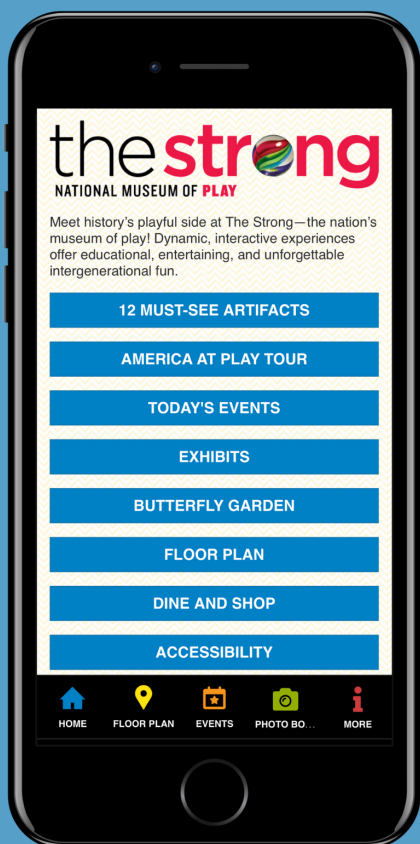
the strong
NATIONAL MUSEUM OF PLAY

Meet history's playful side at The Strong—the nation's museum of play! Dynamic, interactive experiences offer educational, entertaining, and unforgettable intergenerational fun.

12 MUST-SEE ARTIFACTS

AMERICA AT PLAY TOUR

TODAY'S EVENTS

EXHIBITS

BUTTERFLY GARDEN

FLOOR PLAN

DINE AND SHOP

ACCESSIBILITY

HOME
FLOOR PLAN
EVENTS
PHOTO BO...
MORE